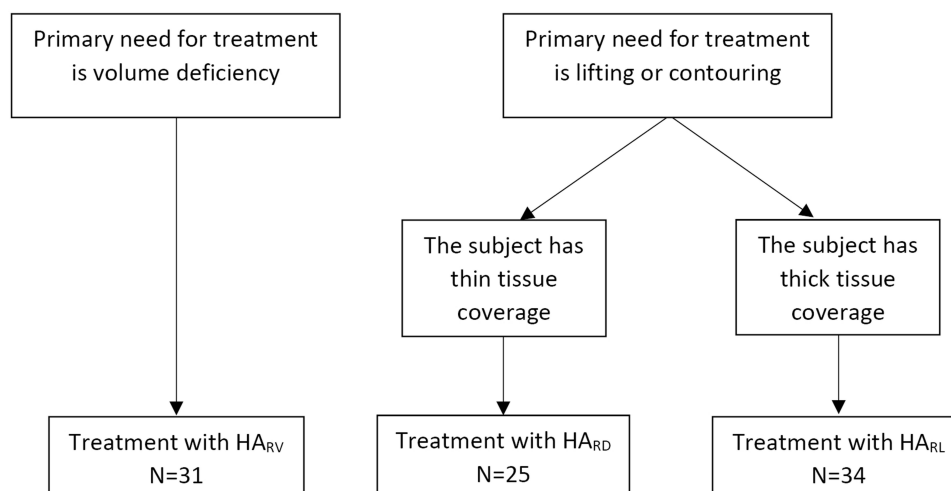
Primary need for treatment is volume deficiency

Primary need for treatment is lifting or contouring

The subject has thin tissue coverage

The subject has thick tissue coverage

Treatment with $HA_{RV}$
N=31

Treatment with $HA_{RD}$
N=25

Treatment with $HA_{RL}$
N=34